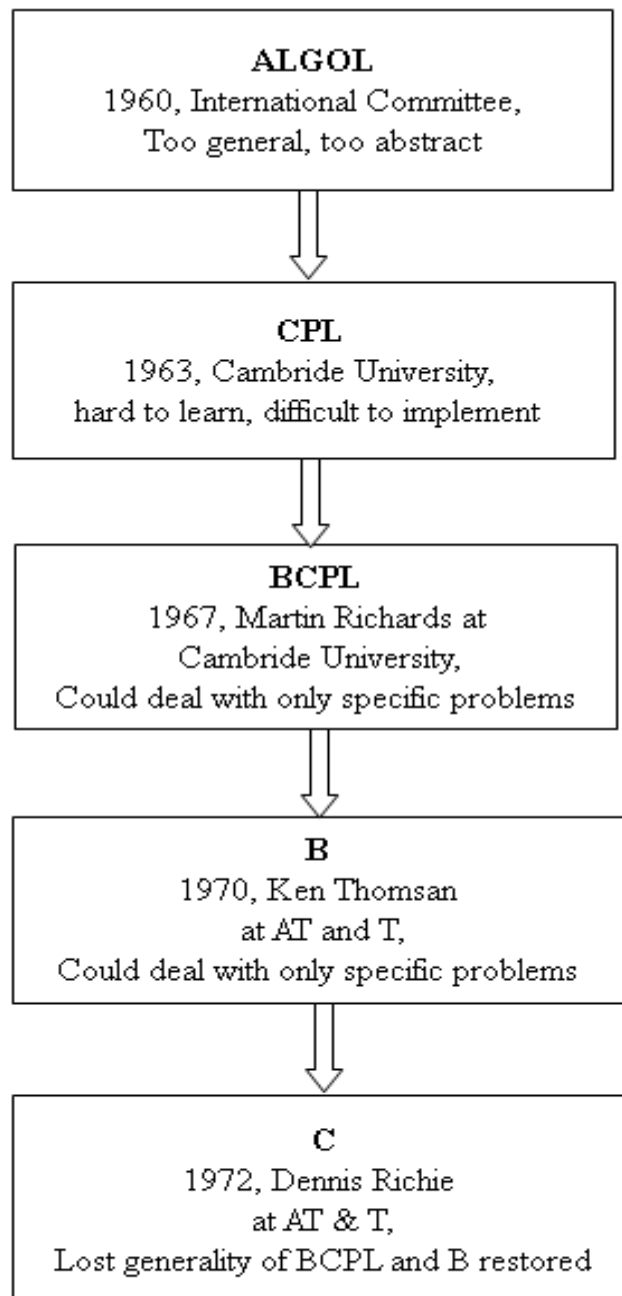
ALGOL
1960, International Committee,
Too general, too abstract

CPL
1963, Cambride University,
hard to learn, difficult to implement

BCPL
1967, Martin Richards at
Cambride University,
Could deal with only specific problems

B
1970, Ken Thomsan
at AT and T,
Could deal with only specific problems

C
1972, Dennis Richie
at AT & T,
Lost generality of BCPL and B restored